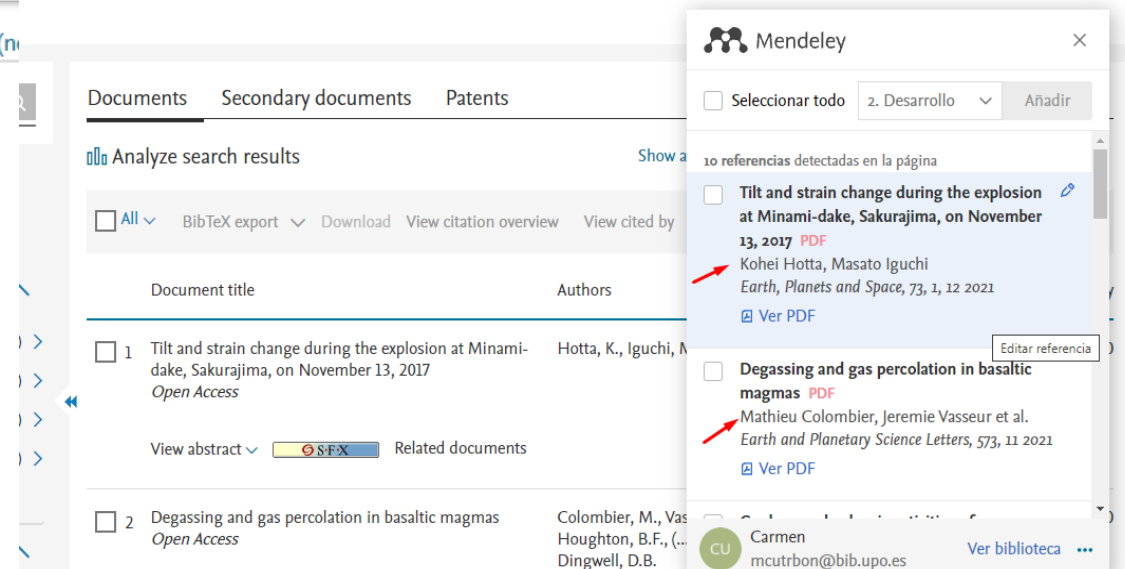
(n

Documents Secondary documents Patents

Analyze search results

Show a

All BibTeX export Download View citation overview View cited by

Document title Authors

1 Tilt and strain change during the explosion at Minami-dake, Sakurajima, on November 13, 2017
Open Access

Hotta, K., Iguchi, M

View abstract S·F·X Related documents

2 Degassing and gas percolation in basaltic magmas
Open Access

Colombier, M., Vas
Houghton, B.F., (...
Dingwell, D.B.

Mendeley

Seleccionar todo 2. Desarrollo Añadir

10 referencias detectadas en la página

Tilt and strain change during the explosion at Minami-dake, Sakurajima, on November 13, 2017 PDF
Kohei Hotta, Masato Iguchi
Earth, Planets and Space, 73, 1, 12 2021
Ver PDF

Editar referencia

Degassing and gas percolation in basaltic magmas PDF
Mathieu Colombier, Jeremie Vasseur et al.
Earth and Planetary Science Letters, 573, 11 2021
Ver PDF

CU Carmen
mcutrbon@bib.upo.es
Ver biblioteca ...